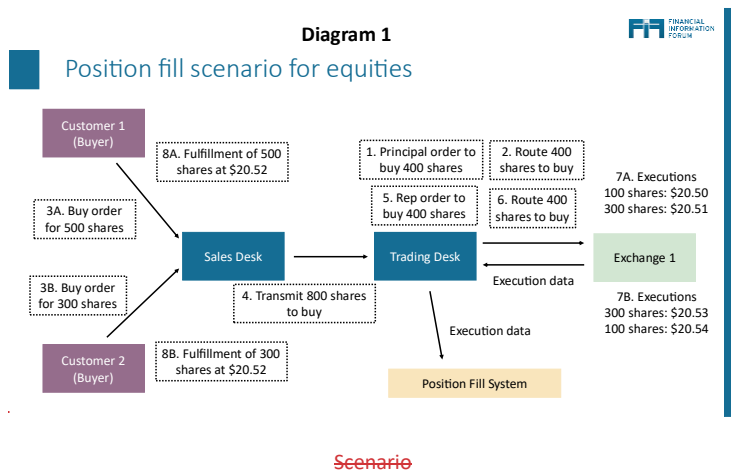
Diagram 1

FINANCIAL INFORMATION FORUM

Position fill scenario for equities

Customer 1 (Buyer)

8A. Fulfillment of 500 shares at $20.52

3A. Buy order for 500 shares

Sales Desk

3B. Buy order for 300 shares

4. Transmit 800 shares to buy

Customer 2 (Buyer)

8B. Fulfillment of 300 shares at $20.52

1. Principal order to buy 400 shares

2. Route 400 shares to buy

5. Rep order to buy 400 shares

6. Route 400 shares to buy

Trading Desk

Execution data

Position Fill System

7A. Executions
100 shares: $20.50
300 shares: $20.51

Exchange 1

Execution data

7B. Executions
300 shares: $20.53
100 shares: $20.54

~~Scenario~~